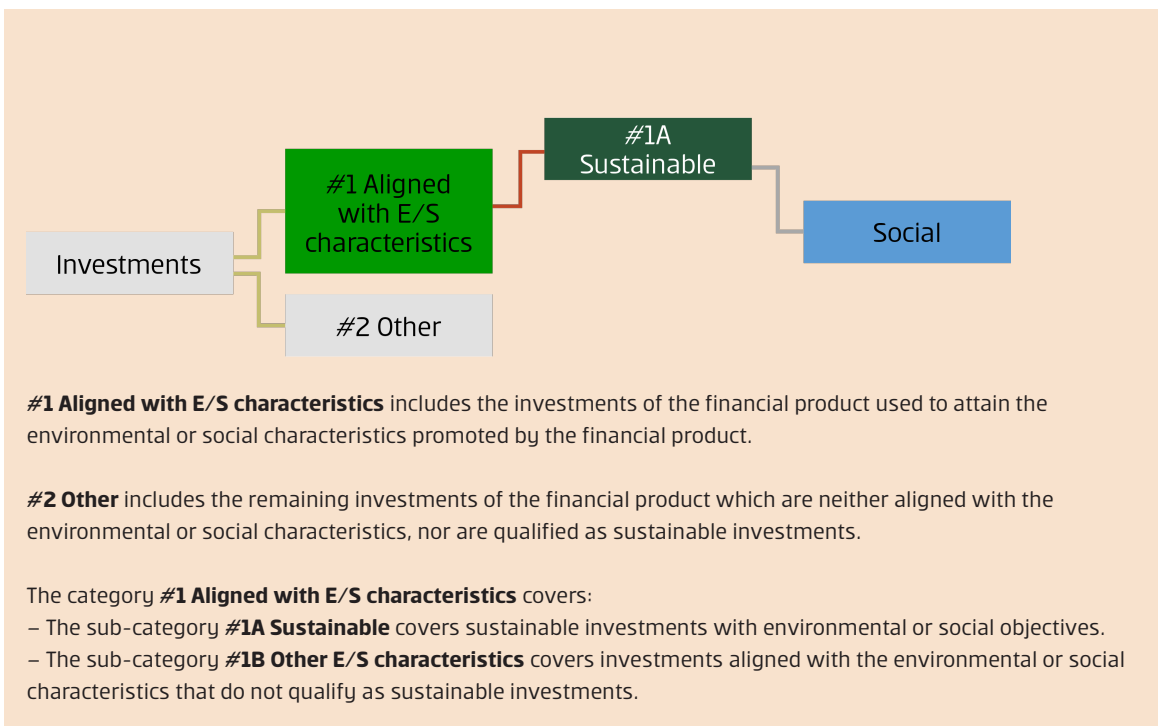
Investments

#1 Aligned with E/S characteristics

#2 Other

#1A Sustainable

Social

**#1 Aligned with E/S characteristics** includes the investments of the financial product used to attain the environmental or social characteristics promoted by the financial product.

**#2 Other** includes the remaining investments of the financial product which are neither aligned with the environmental or social characteristics, nor are qualified as sustainable investments.

The category **#1 Aligned with E/S characteristics** covers:
– The sub-category **#1A Sustainable** covers sustainable investments with environmental or social objectives.
– The sub-category **#1B Other E/S characteristics** covers investments aligned with the environmental or social characteristics that do not qualify as sustainable investments.